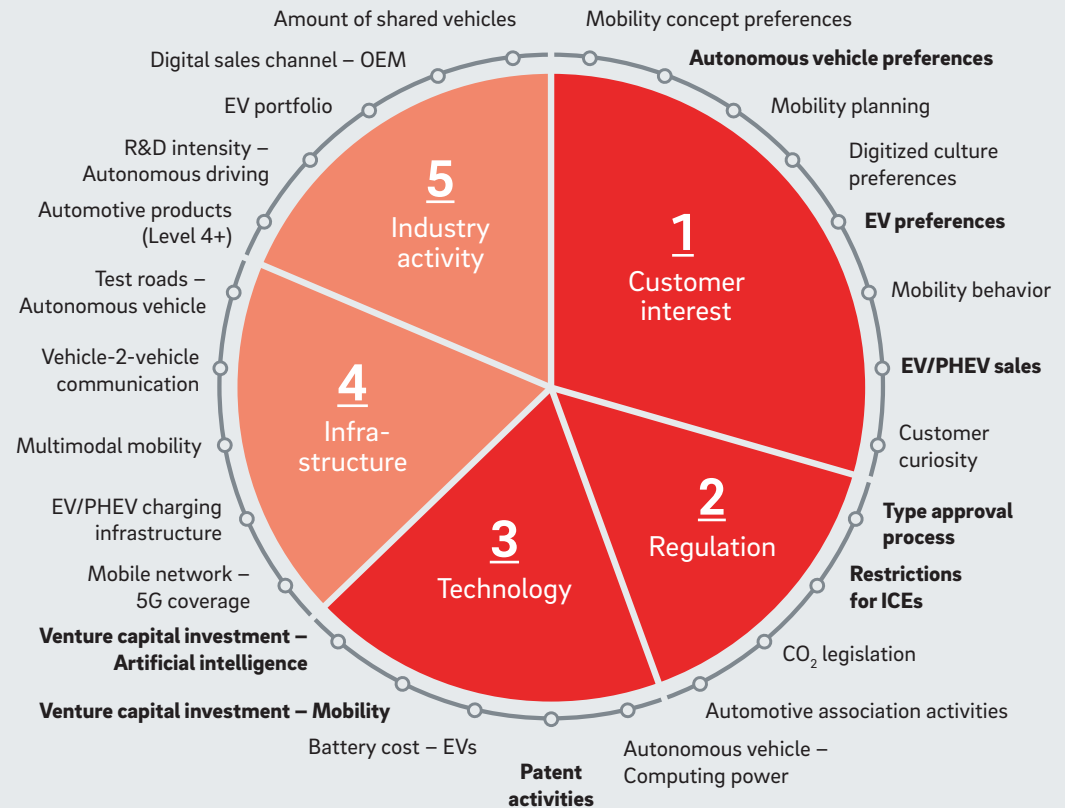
Amount of shared vehicles

Mobility concept preferences

Autonomous vehicle preferences

Mobility planning

Digitized culture preferences

EV preferences

Mobility behavior

EV/PHEV sales

Customer curiosity

Type approval process

Restrictions for ICEs

$CO_2$ legislation

Automotive association activities

Autonomous vehicle – Computing power

Patent activities

Battery cost – EVs

Venture capital investment – Mobility

Venture capital investment – Artificial intelligence

Mobile network – 5G coverage

EV/PHEV charging infrastructure

Multimodal mobility

Vehicle-2-vehicle communication

Test roads – Autonomous vehicle

Automotive products (Level 4+)

R&D intensity – Autonomous driving

EV portfolio

Digital sales channel – OEM

1
Customer interest

2
Regulation

3
Technology

4
Infra-structure

5
Industry activity